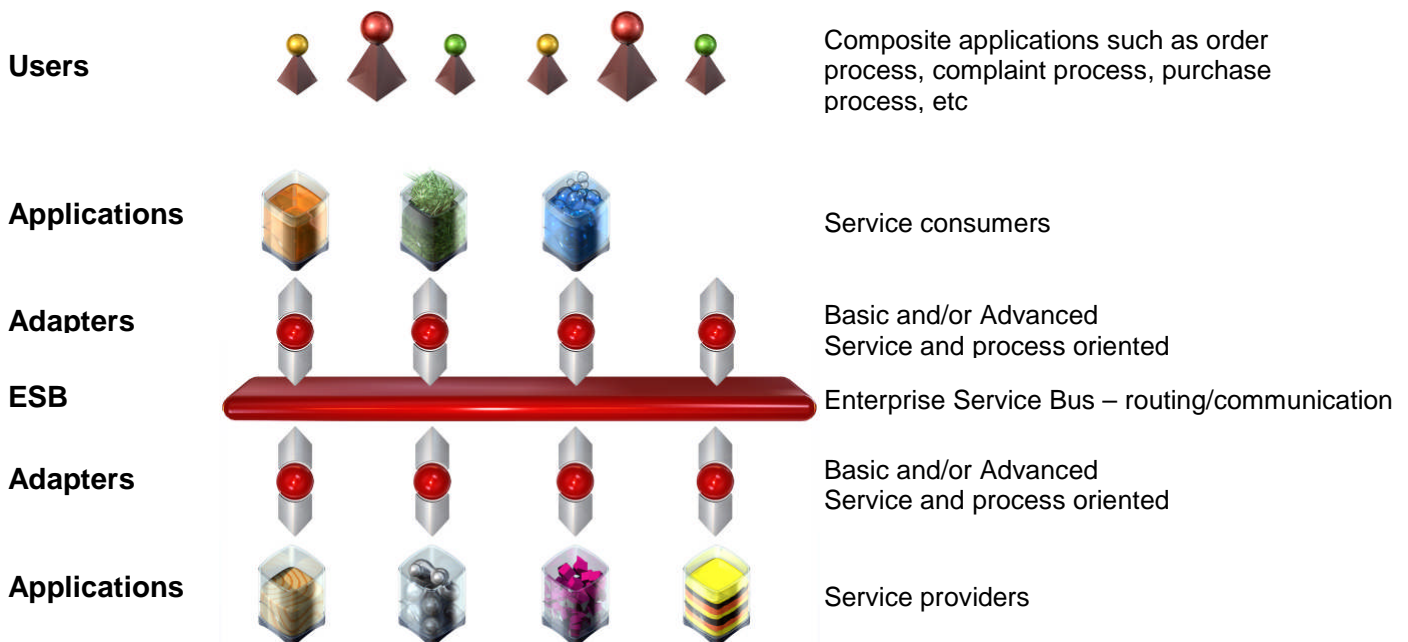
Users

Composite applications such as order process, complaint process, purchase process, etc

Applications

Service consumers

Adapters

Basic and/or Advanced
Service and process oriented

ESB

Enterprise Service Bus – routing/communication

Adapters

Basic and/or Advanced
Service and process oriented

Applications

Service providers